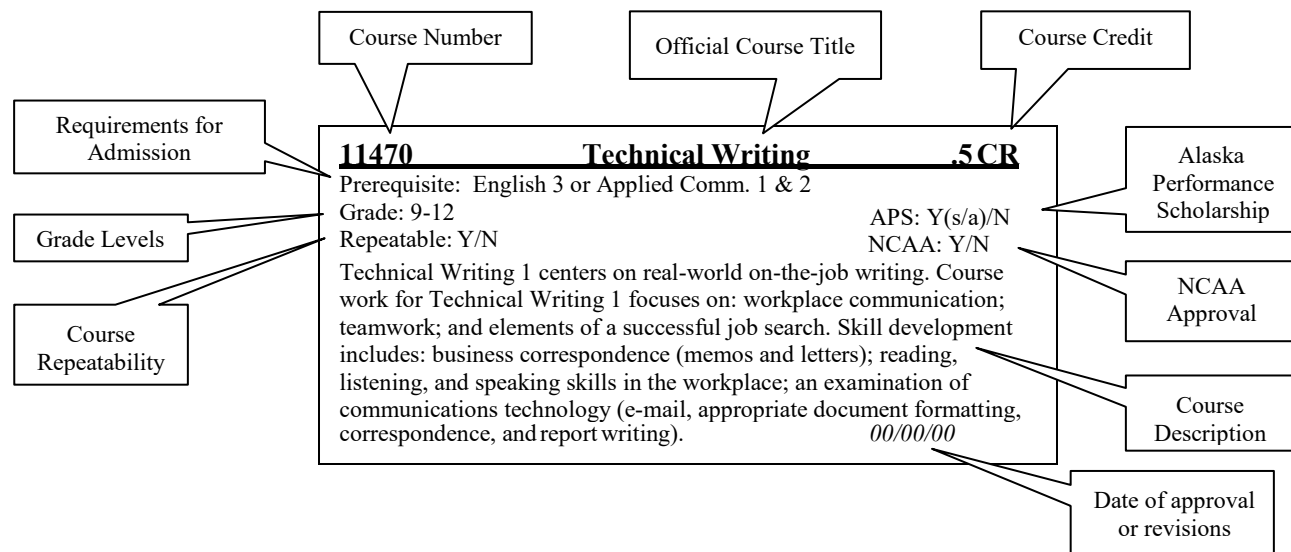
Course Number

Official Course Title

Course Credit

Requirements for Admission

**11470 Technical Writing .5 CR**

Prerequisite: English 3 or Applied Comm. 1 & 2

Grade: 9-12

Repeatable: Y/N

APS: Y(s/a)/N

NCAA: Y/N

Alaska Performance Scholarship

Grade Levels

NCAA Approval

Course Repeatability

Technical Writing 1 centers on real-world on-the-job writing. Course work for Technical Writing 1 focuses on: workplace communication; teamwork; and elements of a successful job search. Skill development includes: business correspondence (memos and letters); reading, listening, and speaking skills in the workplace; an examination of communications technology (e-mail, appropriate document formatting, correspondence, and report writing). *00/00/00*

Course Description

Date of approval or revisions